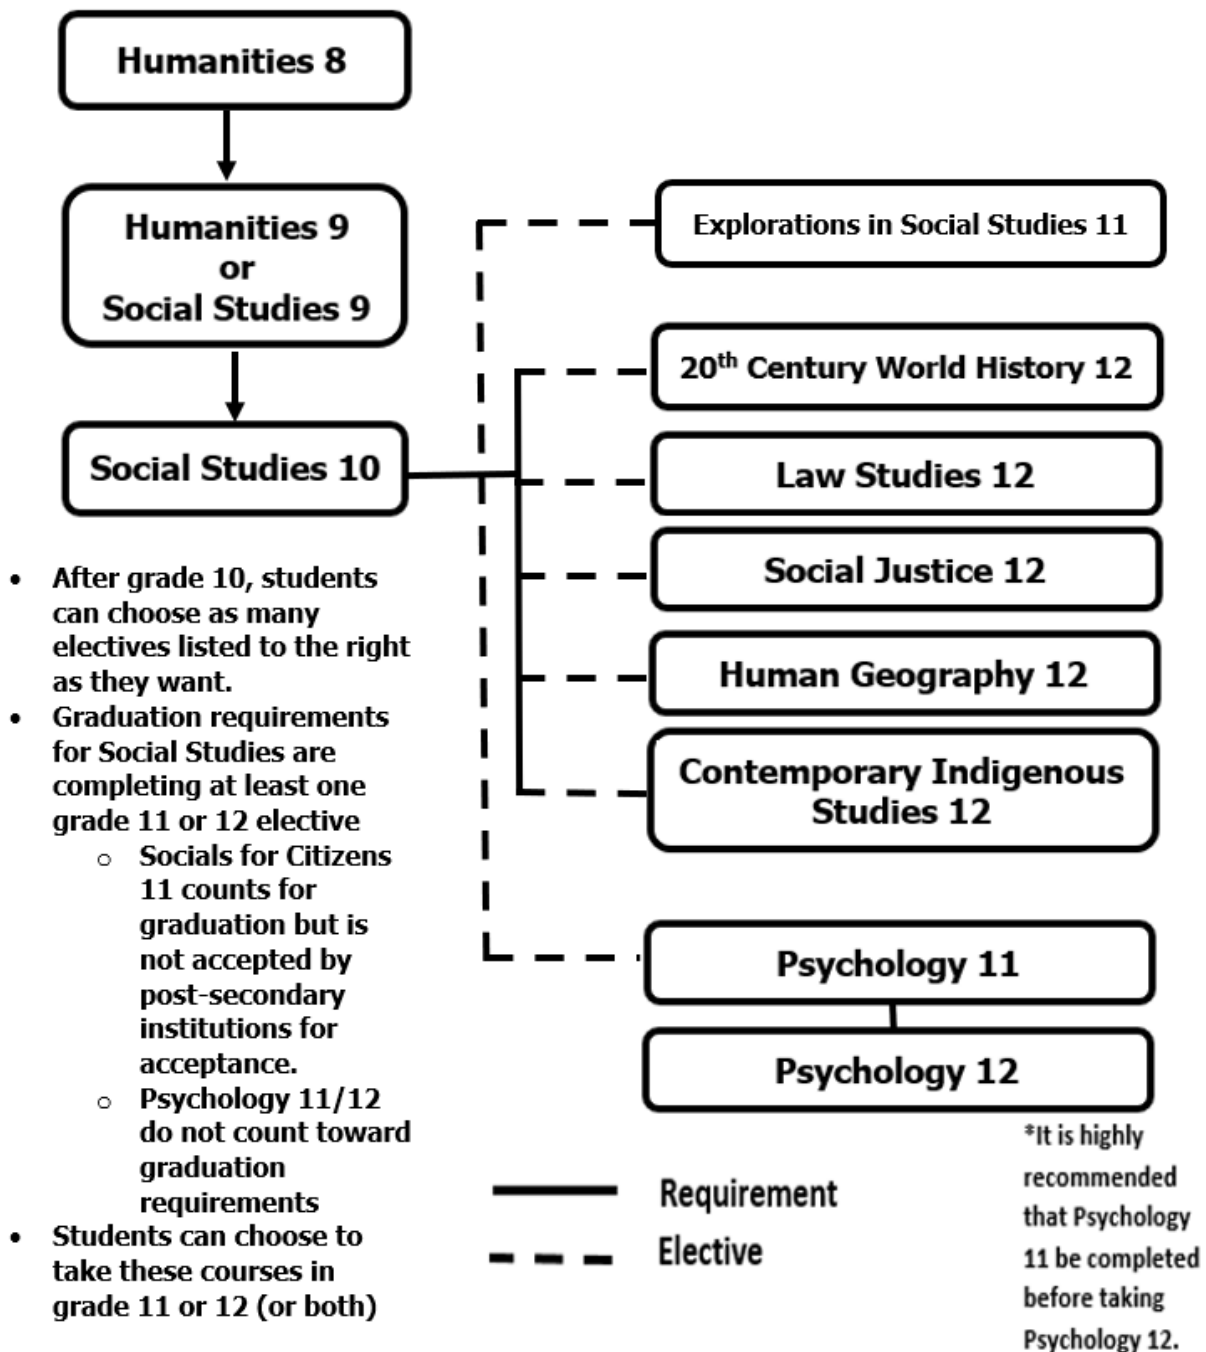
Humanities 8

Humanities 9
or
Social Studies 9

Social Studies 10

Explorations in Social Studies 11

20$^{th}$ Century World History 12

Law Studies 12

Social Justice 12

Human Geography 12

Contemporary Indigenous Studies 12

Psychology 11

Psychology 12

- After grade 10, students can choose as many electives listed to the right as they want.
- Graduation requirements for Social Studies are completing at least one grade 11 or 12 elective
  - Socials for Citizens 11 counts for graduation but is not accepted by post-secondary institutions for acceptance.
  - Psychology 11/12 do not count toward graduation requirements
- Students can choose to take these courses in grade 11 or 12 (or both)

Requirement
Elective

*It is highly recommended that Psychology 11 be completed before taking Psychology 12.